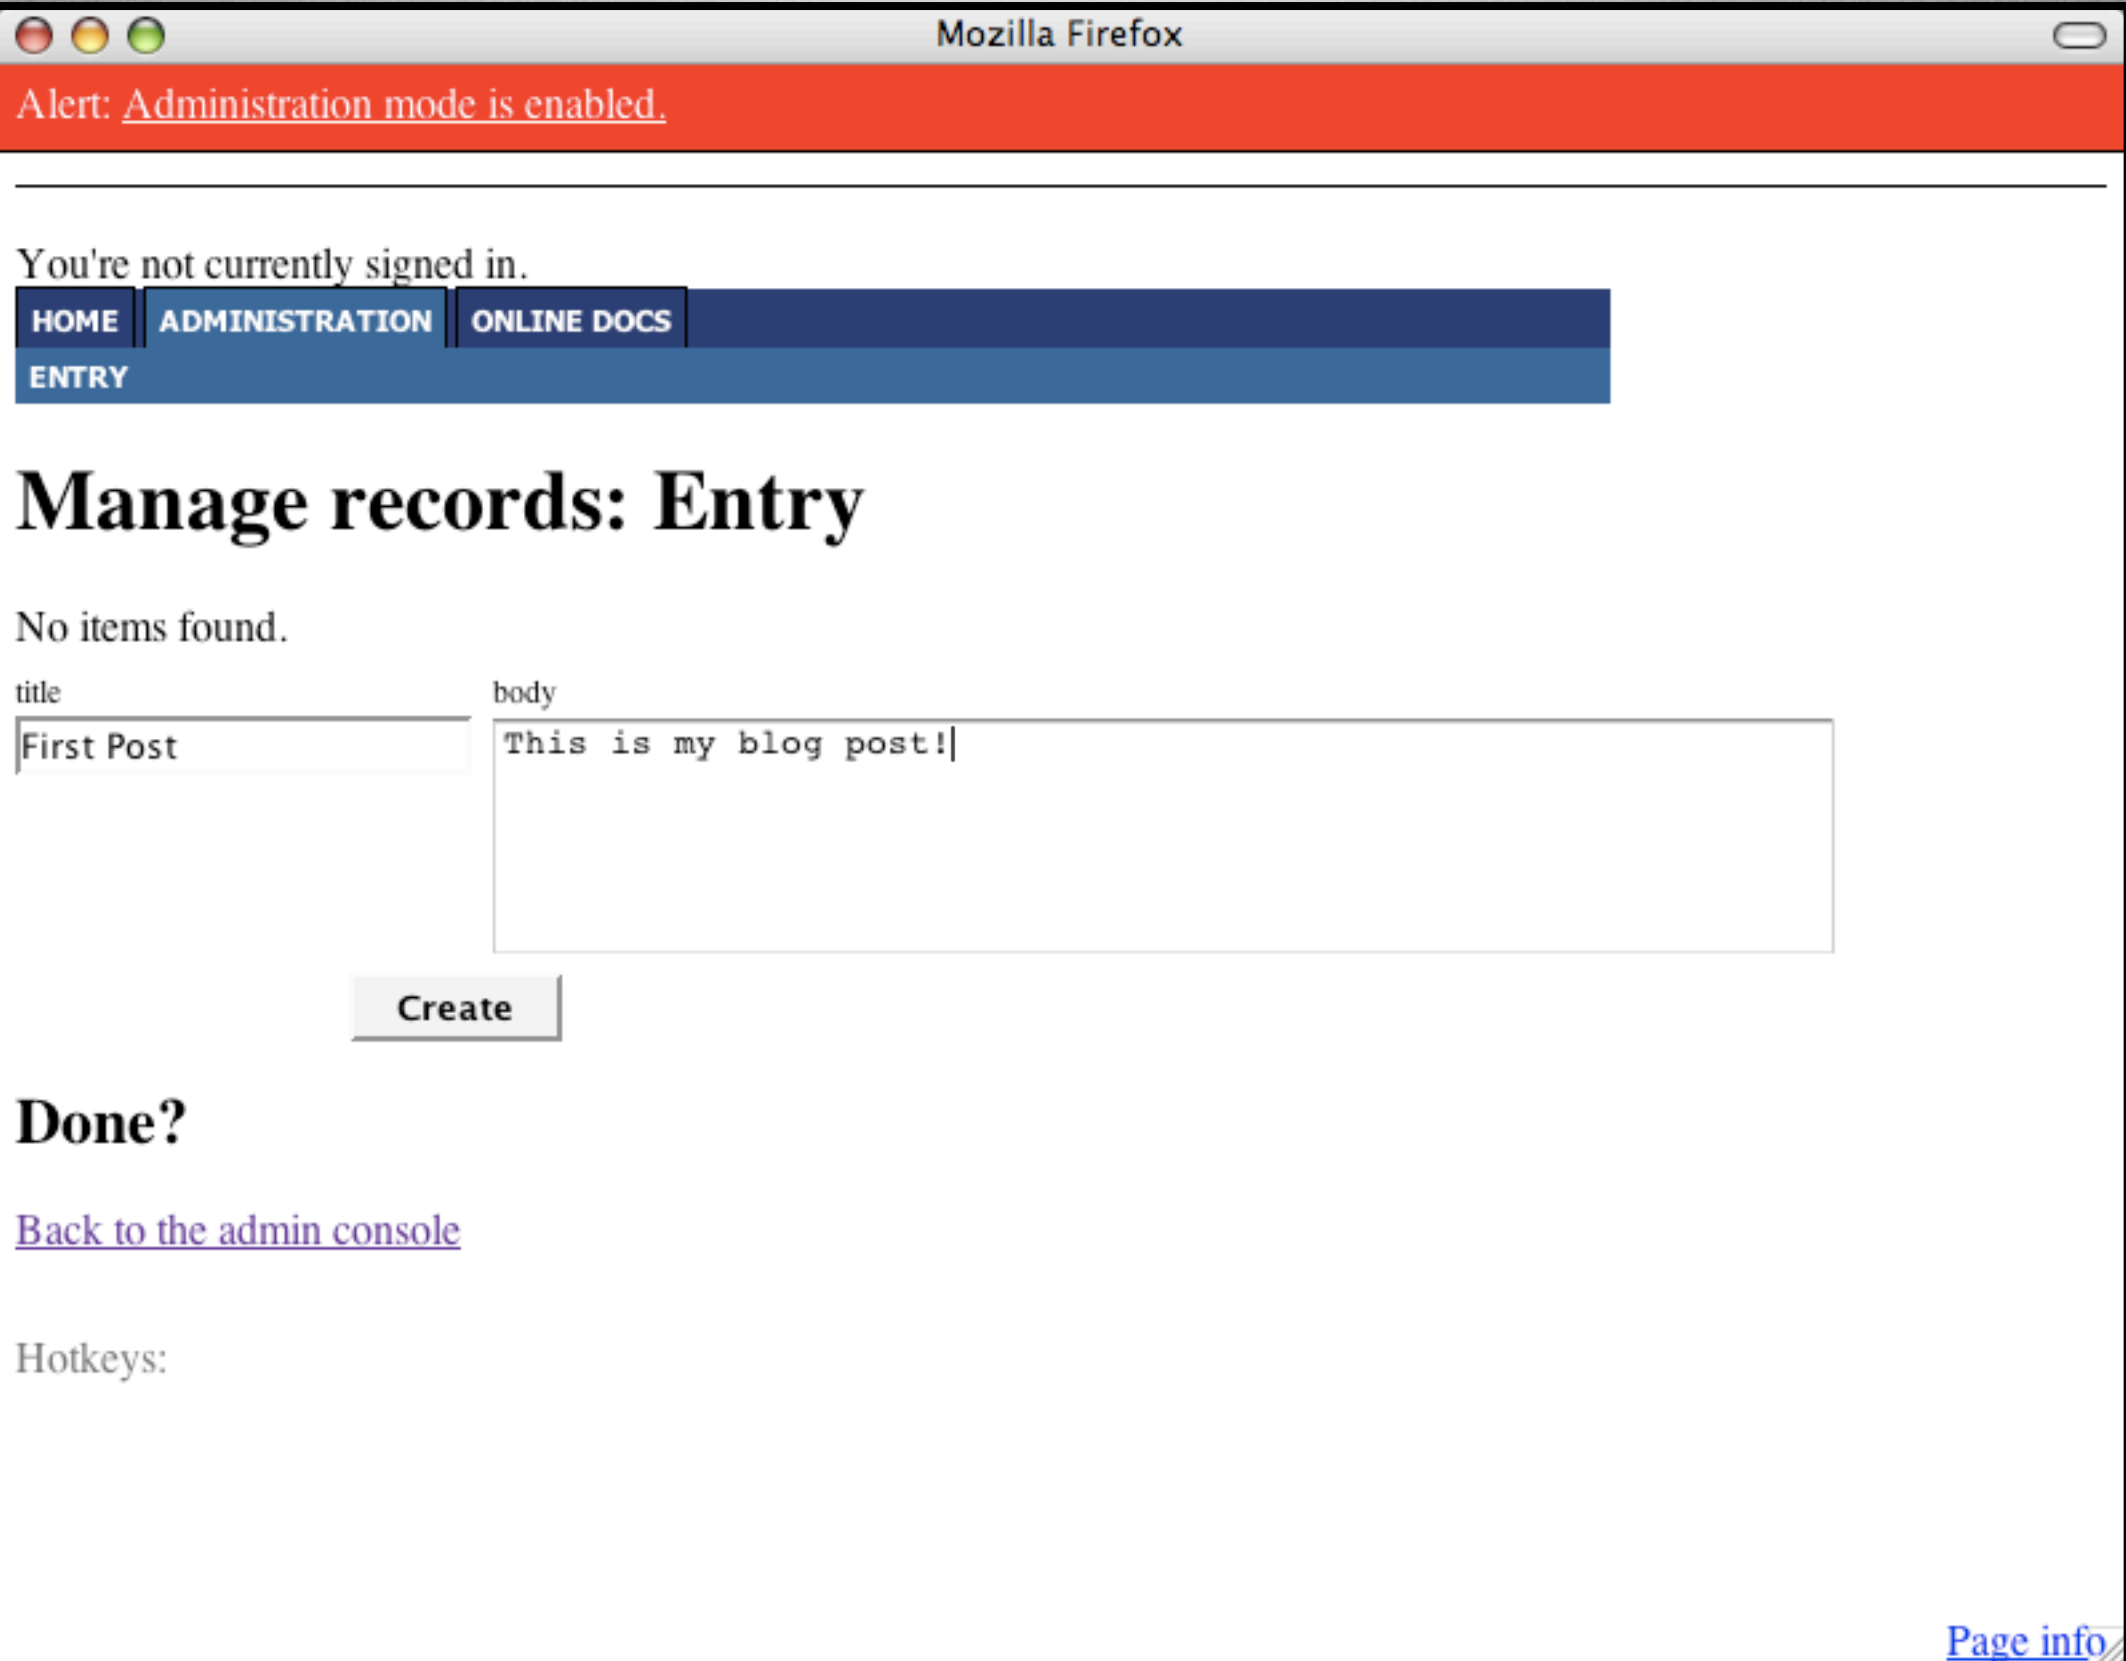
Mozilla Firefox

Alert: Administration mode is enabled.

You're not currently signed in.

HOME ADMINISTRATION ONLINE DOCS

ENTRY

# Manage records: Entry

No items found.

title

First Post

body

This is my blog post!

Create

## Done?

Back to the admin console

Hotkeys:

Page info